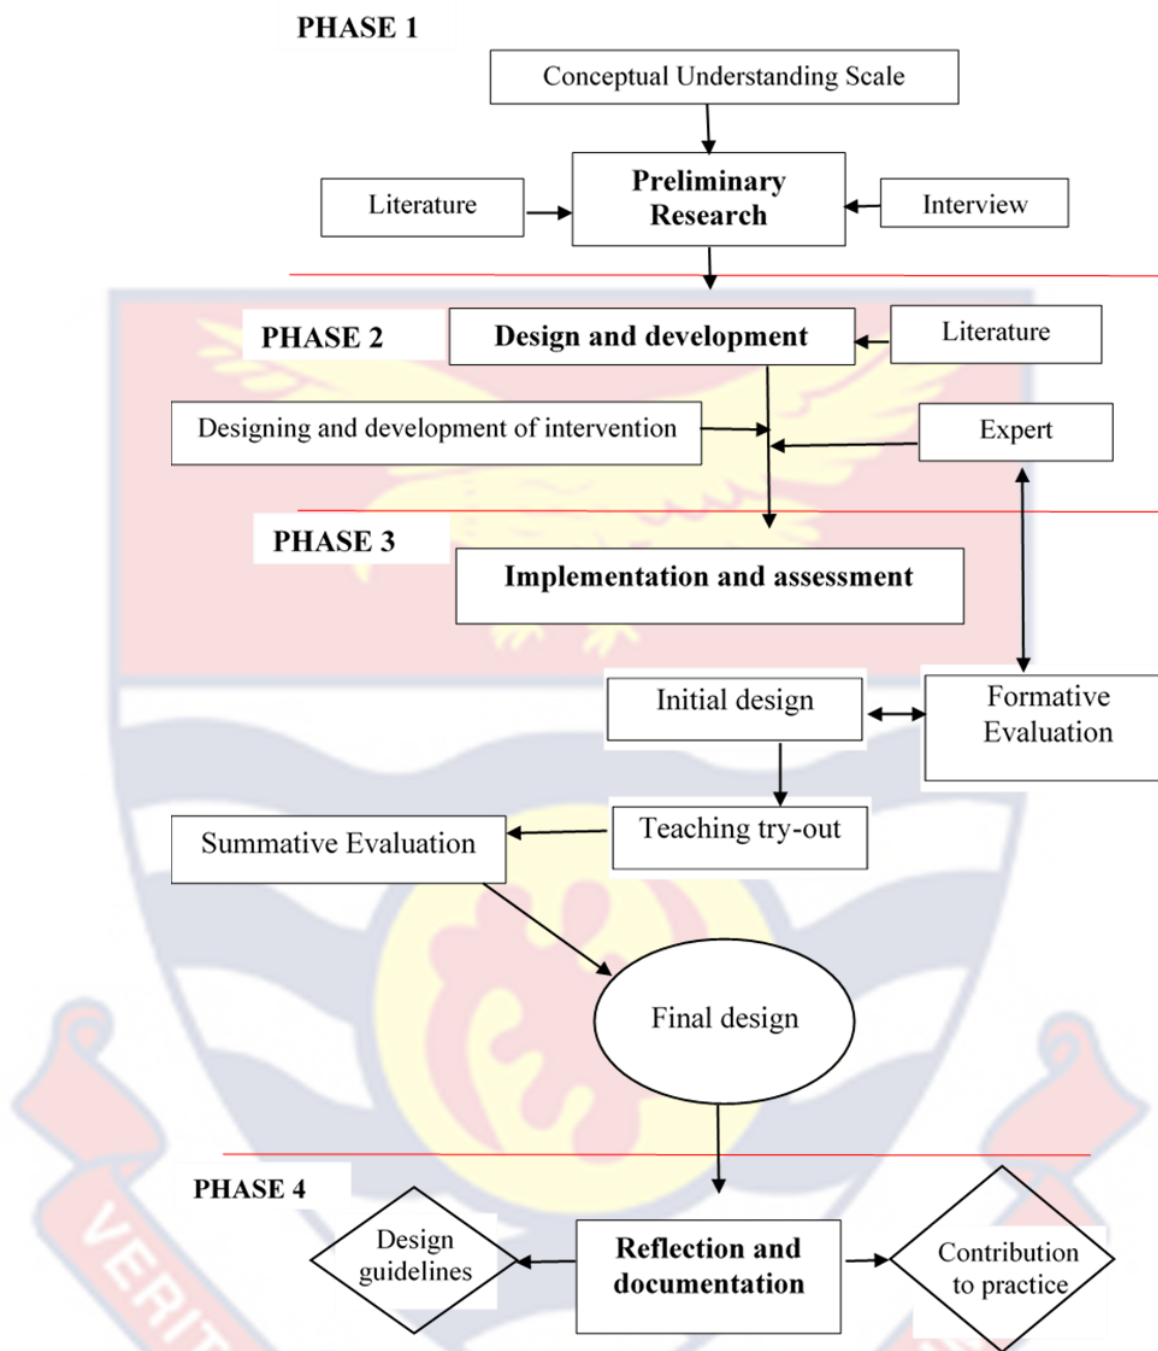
PHASE 1

Conceptual Understanding Scale

Literature

Preliminary Research

Interview

PHASE 2

Design and development

Literature

Designing and development of intervention

Expert

PHASE 3

Implementation and assessment

Initial design

Formative Evaluation

Summative Evaluation

Teaching try-out

Final design

PHASE 4

Design guidelines

Reflection and documentation

Contribution to practice

VERIT